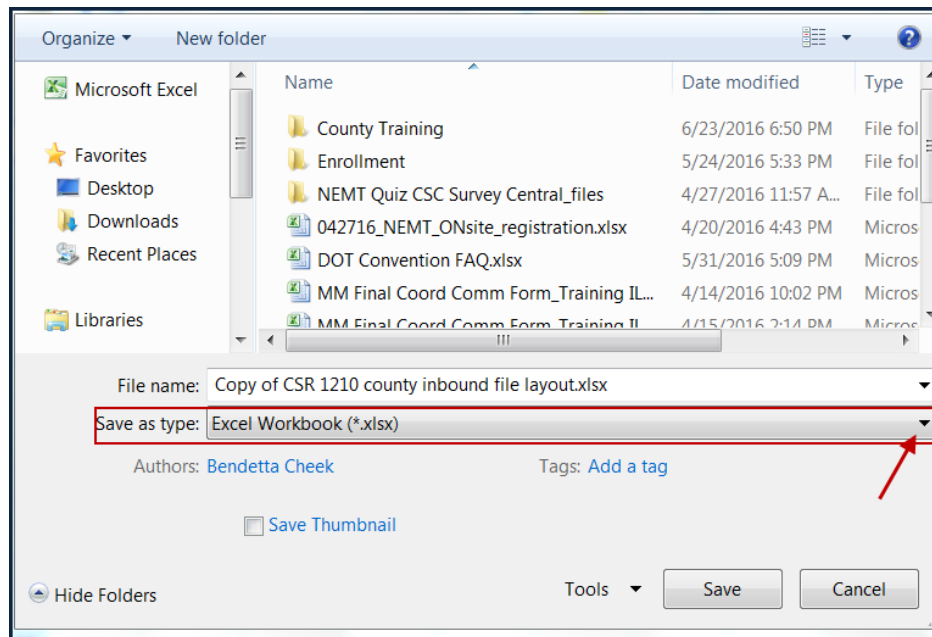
Organize ▾ New folder

Microsoft Excel

Favorites
Desktop
Downloads
Recent Places

Libraries

| Name | Date modified | Type |
|---|---|---|
| County Training | 6/23/2016 6:50 PM | File fol |
| Enrollment | 5/24/2016 5:33 PM | File fol |
| NEMT Quiz CSC Survey Central_files | 4/27/2016 11:57 A... | File fol |
| 042716_NEMT_ONsite_registration.xlsx | 4/20/2016 4:43 PM | Micros |
| DOT Convention FAQ.xlsx | 5/31/2016 5:09 PM | Micros |
| MM Final Coord Comm Form_Training IL... | 4/14/2016 10:02 PM | Micros |
| MM Final Coord Comm Form_Training IL | 4/15/2016 2:14 PM | Micros |

File name: Copy of CSR 1210 county inbound file layout.xlsx
Save as type: Excel Workbook (*.xlsx)
Authors: Bendetta Cheek Tags: Add a tag

Save Thumbnail

Hide Folders Tools ▾ Save Cancel